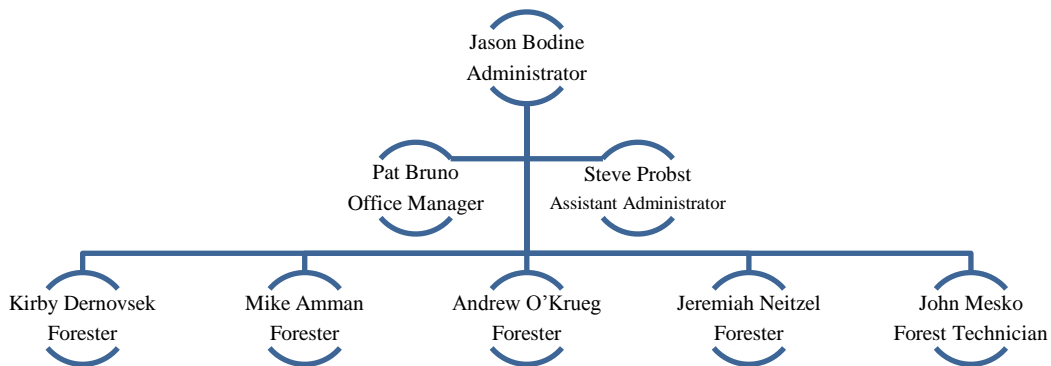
Jason Bodine
Administrator

Pat Bruno
Office Manager

Steve Probst
Assistant Administrator

Kirby Dernovsek
Forester

Mike Amman
Forester

Andrew O'Krueg
Forester

Jeremiah Neitzel
Forester

John Mesko
Forest Technician